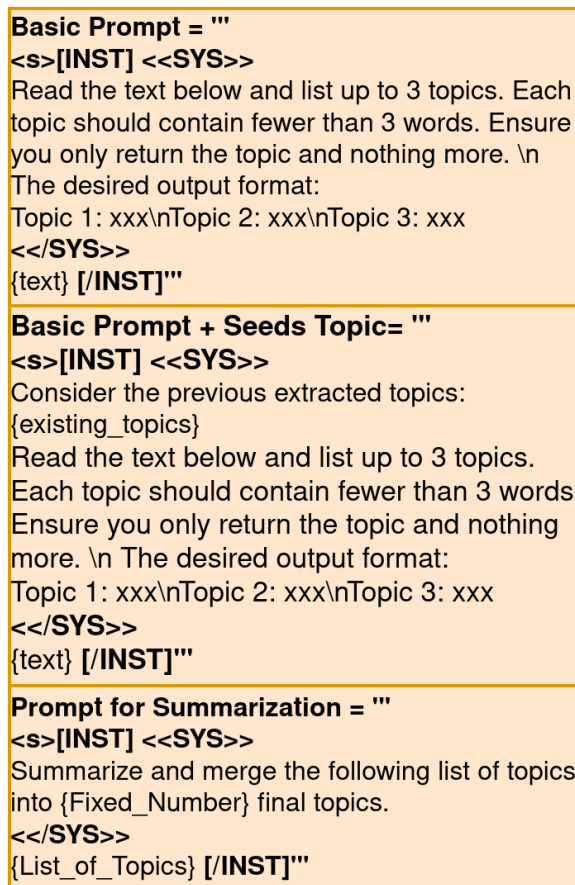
Basic Prompt = '''
<s>[INST] <<SYS>>
Read the text below and list up to 3 topics. Each topic should contain fewer than 3 words. Ensure you only return the topic and nothing more. \n
The desired output format:
Topic 1: xxx\nTopic 2: xxx\nTopic 3: xxx
<</SYS>>
{text} [/INST]'''

Basic Prompt + Seeds Topic= '''
<s>[INST] <<SYS>>
Consider the previous extracted topics:
{existing_topics}
Read the text below and list up to 3 topics.
Each topic should contain fewer than 3 words
Ensure you only return the topic and nothing more. \n The desired output format:
Topic 1: xxx\nTopic 2: xxx\nTopic 3: xxx
<</SYS>>
{text} [/INST]'''

Prompt for Summarization = '''
<s>[INST] <<SYS>>
Summarize and merge the following list of topics into {Fixed_Number} final topics.
<</SYS>>
{List_of_Topics} [/INST]'''